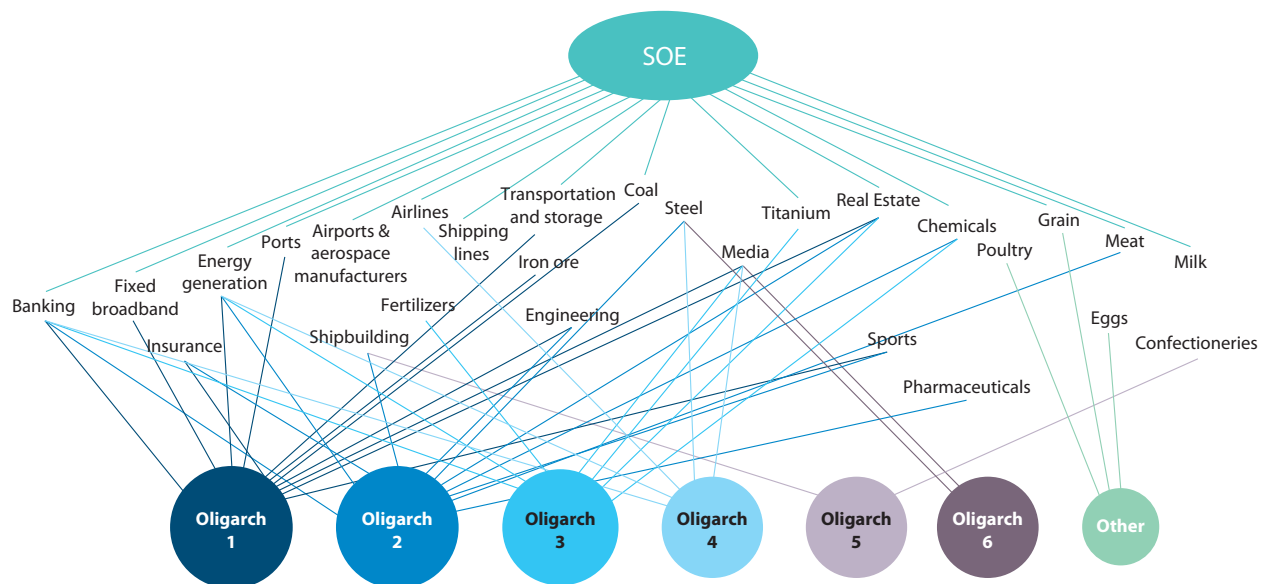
SOE

Coal
Transportation and storage
Steel
Titanium
Real Estate
Airlines
Shipping lines
Chemicals
Grain
Ports
Airports & aerospace manufacturers
Media
Poultry
Meat
Energy generation
Iron ore
Milk
Fixed broadband
Fertilizers
Banking
Engineering
Eggs
Shipbuilding
Confectioneries
Insurance
Sports
Pharmaceuticals

Oligarch 1
Oligarch 2
Oligarch 3
Oligarch 4
Oligarch 5
Oligarch 6
Other